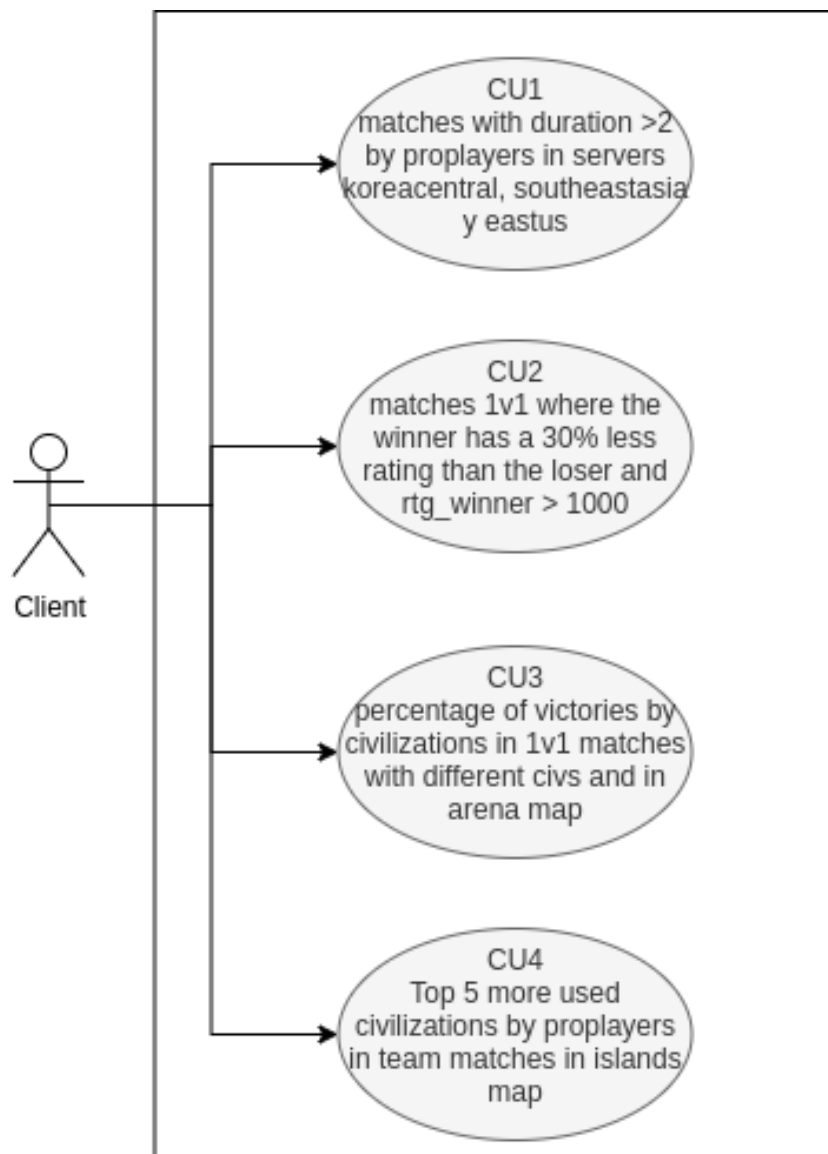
CU1
matches with duration >2 by proplayers in servers koreacentral, southeastasia y eastus

Client

CU2
matches 1v1 where the winner has a 30% less rating than the loser and rtg_winner > 1000

CU3
percentage of victories by civilizations in 1v1 matches with different civs and in arena map

CU4
Top 5 more used civilizations by proplayers in team matches in islands map